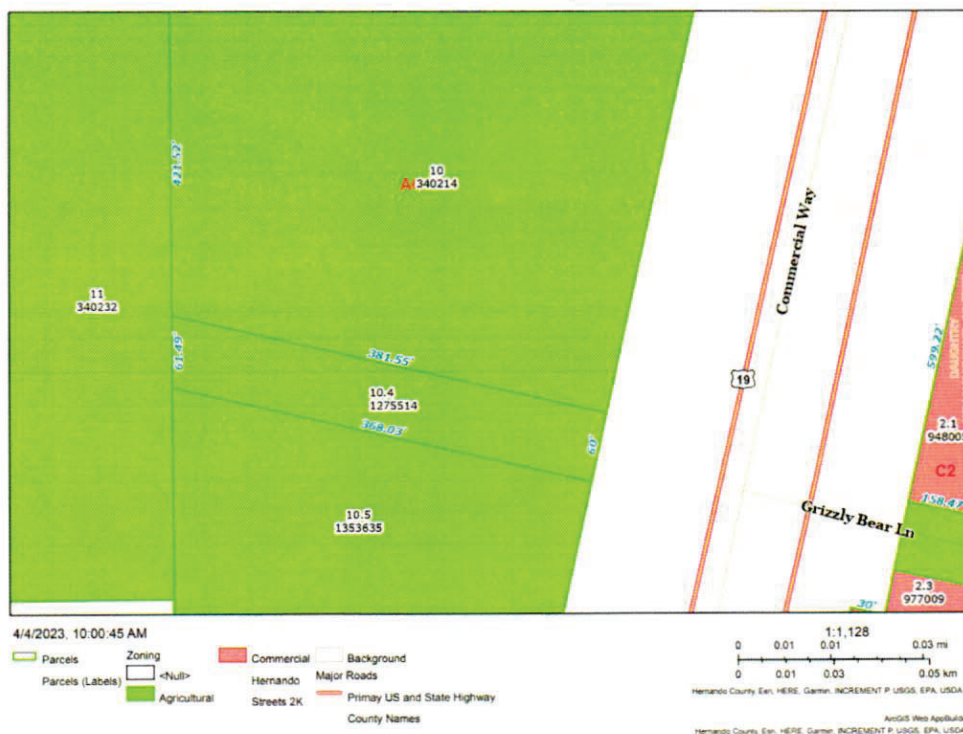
421.52'

10
A 340214

11
340232

61.49'

381.55'

10.4
1275514

368.03'

60'

10.5
1353635

Commercial Way

19

599.22'

DAUGHTRY

2.1
94800

C2

158.47

Grizzly Bear Ln

2.3
977009

30'

4/4/2023, 10:00:45 AM

Parcels
Parcels (Labels)
Zoning
<Null>
Agricultural
Commercial
Hernando Streets 2K
Background
Major Roads
Primay US and State Highway
County Names

1:1,128
0 0.01 0.01 0.03 mi
0 0.01 0.03 0.05 km

Hernando County, Esri, HERE, Garmin, INCREMENT P, USGS, EPA, USDA

ArcGIS Web AppBuilder
Hernando County, Esri, HERE, Garmin, INCREMENT P, USGS, EPA, USDA